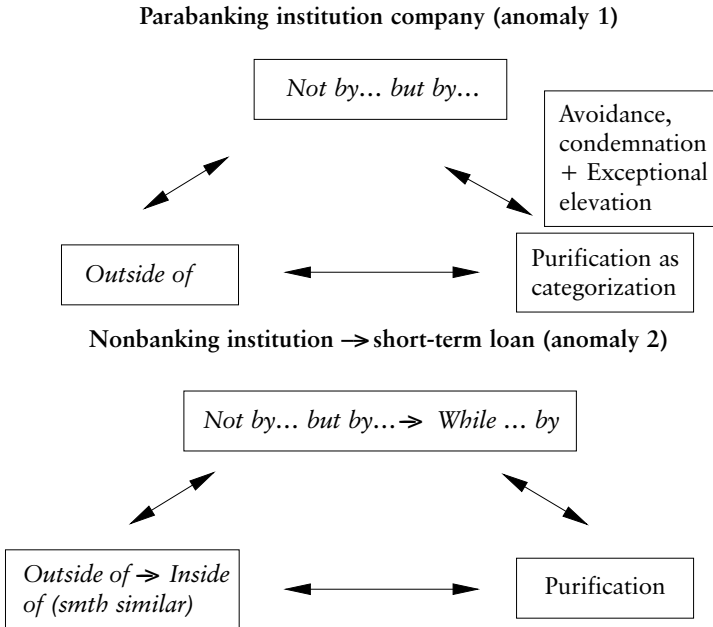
**Parabanking institution company (anomaly 1)**

*Not by… but by…*

Avoidance, condemnation + Exceptional elevation

*Outside of*

Purification as categorization

**Nonbanking institution → short-term loan (anomaly 2)**

*Not by… but by… → While … by*

*Outside of → Inside of (smth similar)*

Purification